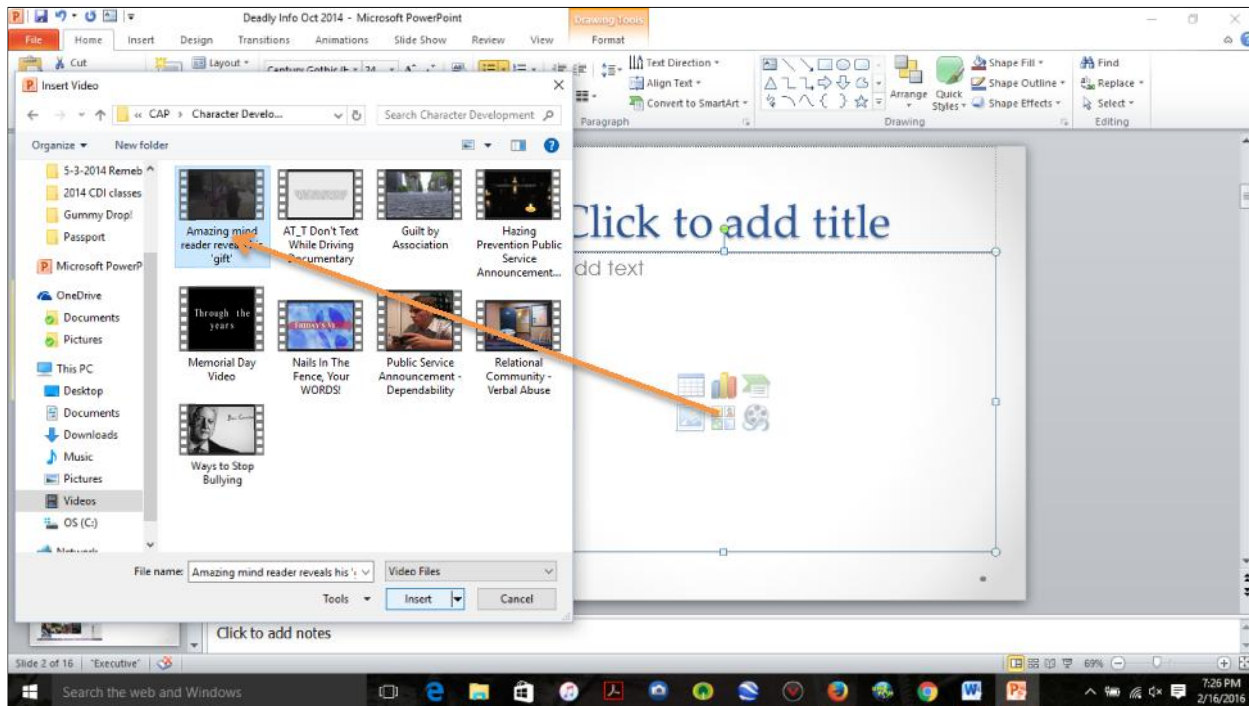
Deadly Info Oct 2014 - Microsoft PowerPoint
Drawing Tools
File Home Insert Design Transitions Animations Slide Show Review View Format
Cut
Layout
Century Gothic (b 24
Text Direction
Align Text
Convert to SmartArt
Paragraph
Arrange Quick Styles
Shape Fill
Shape Outline
Shape Effects
Drawing
Find
Replace
Select
Editing

Insert Video
« CAP › Character Develo...
Search Character Development
Organize New folder
5-3-2014 Remeb
2014 CDI classes
Gummy Drop!
Passport
Microsoft PowerP
OneDrive
Documents
Pictures
This PC
Desktop
Documents
Downloads
Music
Pictures
Videos
OS (C:)
Network

Amazing mind reader reveals his 'gift'
AT_T Don't Text While Driving Documentary
Guilt by Association
Hazing Prevention Public Service Announcement...
Through the years
Memorial Day Video
TODAY'S ST
Nails In The Fence, Your WORDS!
Public Service Announcement - Dependability
Relational Community - Verbal Abuse
Ways to Stop Bullying

File name: Amazing mind reader reveals his '
Video Files
Tools
Insert
Cancel

Click to add title
dd text

Click to add notes

Slide 2 of 16 "Executive"
69%
Search the web and Windows
7:26 PM
2/16/2016